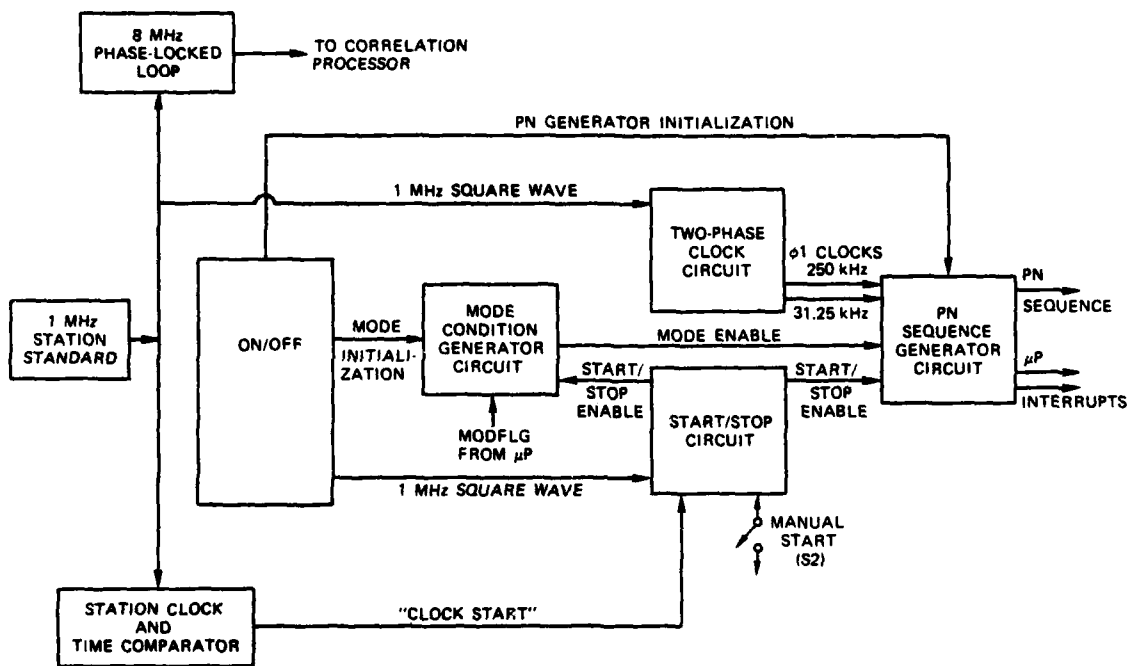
8 MHz PHASE-LOCKED LOOP

TO CORRELATION PROCESSOR

PN GENERATOR INITIALIZATION

1 MHz SQUARE WAVE

TWO-PHASE CLOCK CIRCUIT

$\phi$1 CLOCKS 250 kHz

31.25 kHz

1 MHz STATION STANDARD

ON/OFF

MODE INITIALIZATION

MODE CONDITION GENERATOR CIRCUIT

MODE ENABLE

PN SEQUENCE GENERATOR CIRCUIT

PN SEQUENCE

$\mu$P INTERRUPTS

START/STOP ENABLE

START/STOP ENABLE

MODFLG FROM $\mu$P

START/STOP CIRCUIT

1 MHz SQUARE WAVE

MANUAL START (S2)

STATION CLOCK AND TIME COMPARATOR

"CLOCK START"